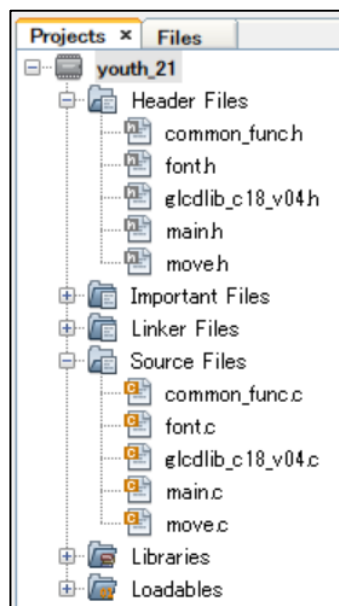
Projects × Files

youth_21
Header Files
common_func.h
font.h
glcdlib_c18_v04.h
main.h
move.h
Important Files
Linker Files
Source Files
common_func.c
font.c
glcdlib_c18_v04.c
main.c
move.c
Libraries
Loadables